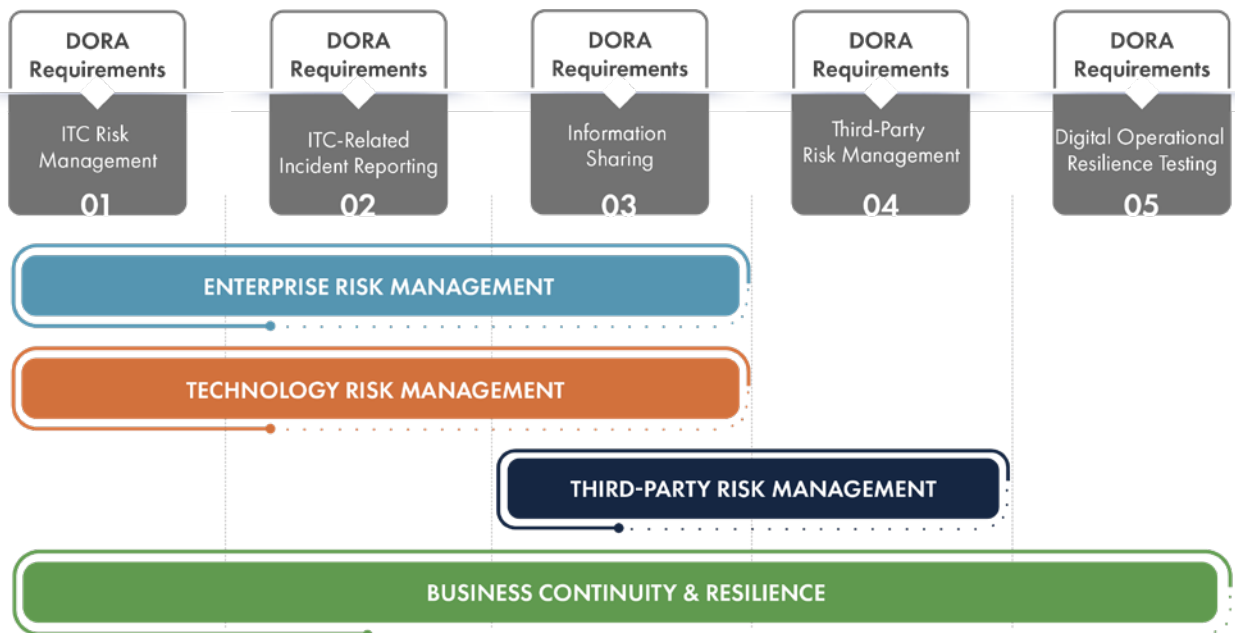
DORA Requirements

ITC Risk Management

01

DORA Requirements

ITC-Related Incident Reporting

02

DORA Requirements

Information Sharing

03

DORA Requirements

Third-Party Risk Management

04

DORA Requirements

Digital Operational Resilience Testing

05

ENTERPRISE RISK MANAGEMENT

TECHNOLOGY RISK MANAGEMENT

THIRD-PARTY RISK MANAGEMENT

BUSINESS CONTINUITY & RESILIENCE